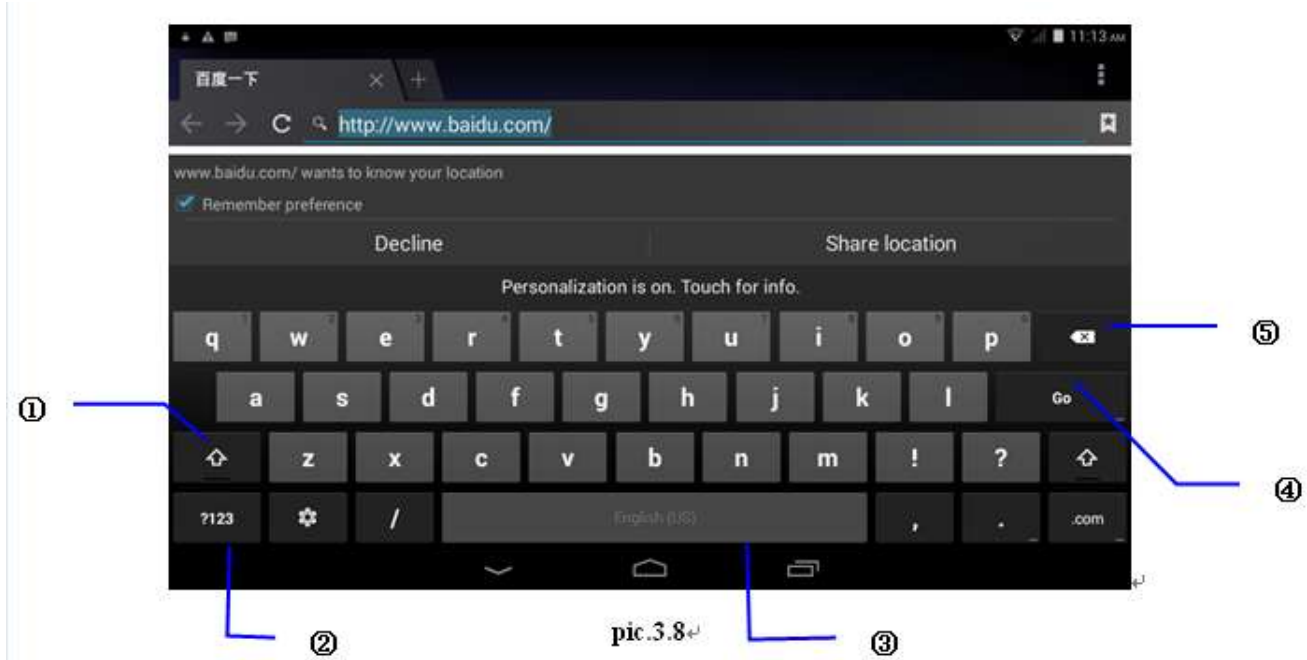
11:13 AM

百度一下

http://www.baidu.com/

www.baidu.com/ wants to know your location

Remember preference

Decline

Share location

Personalization is on. Touch for info.

q w e r t y u i o p

a s d f g h j k l Go

z x c v b n m ! ?

?123 / English (US) , . .com

⑤

①

④

②

pic.3.8

③